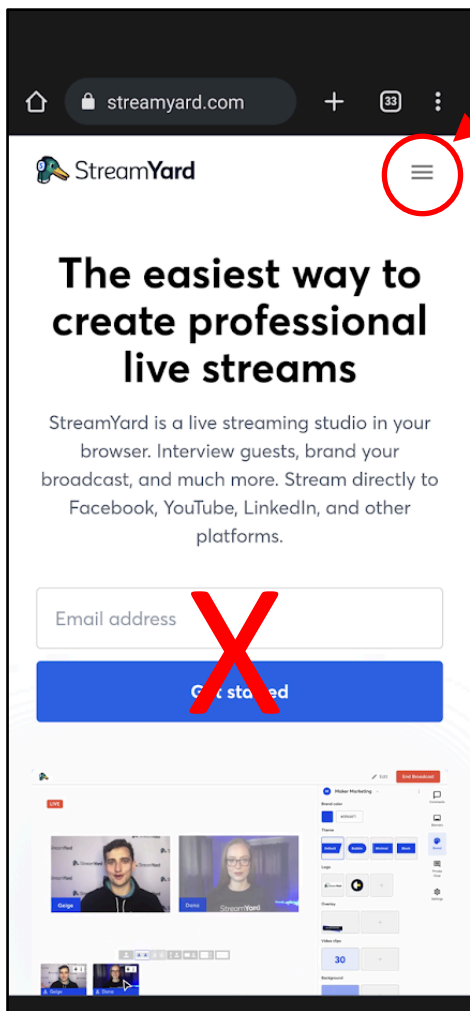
streamyard.com

33

StreamYard

The easiest way to create professional live streams

StreamYard is a live streaming studio in your browser. Interview guests, brand your broadcast, and much more. Stream directly to Facebook, YouTube, LinkedIn, and other platforms.

Email address

G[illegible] sta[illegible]ed

Edit End Broadcast

Maker Marketing

LIVE

Brand color

Theme

Default Bubble Minimal Block

Logo

Overlay

Video clips

30

Background

StreamYard

Geige

Dona

StreamYard

Geige Dona